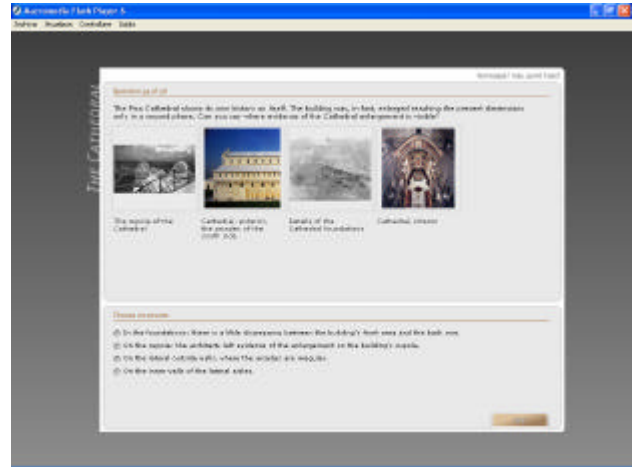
Macromedia Flash Player 6

Archivo Visualizar Controllare Aiuto

Nessuno? Vai punti fuori

THE CATHEDRAL

Question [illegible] of 10

The Pisa Cathedral shows its own history as itself. The building was, in fact, enlarged reaching the present dimensions only in a second phase. Can you say where evidence of the Cathedral enlargement is visible?

The apsis of the Cathedral

Cathedral: exterior, the arcades of the south side

Details of the Cathedral foundations

Cathedral: interior

Choose an answer

On the foundations: there is a little discrepancy between the building's front area and the back one.

On the apsis: the architects left evidence of the enlargement on the building's marble.

On the lateral outside walls, where the arcades are irregular.

On the inner walls of the lateral aisles.

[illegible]